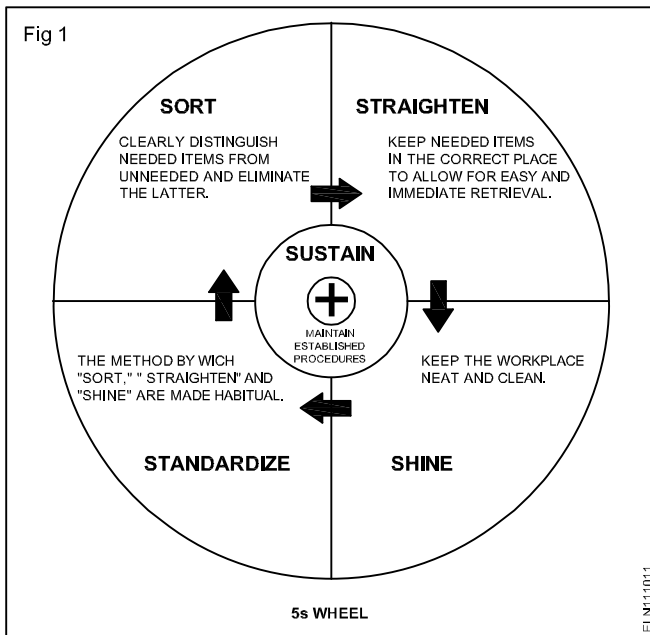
Fig 1

SORT

CLEARLY DISTINGUISH NEEDED ITEMS FROM UNNEEDED AND ELIMINATE THE LATTER.

STRAIGHTEN

KEEP NEEDED ITEMS IN THE CORRECT PLACE TO ALLOW FOR EASY AND IMMEDIATE RETRIEVAL.

SUSTAIN

MAINTAIN ESTABLISHED PROCEDURES

THE METHOD BY WICH "SORT," " STRAIGHTEN" AND "SHINE" ARE MADE HABITUAL.

KEEP THE WORKPLACE NEAT AND CLEAN.

STANDARDIZE

SHINE

5s WHEEL

ELN11011